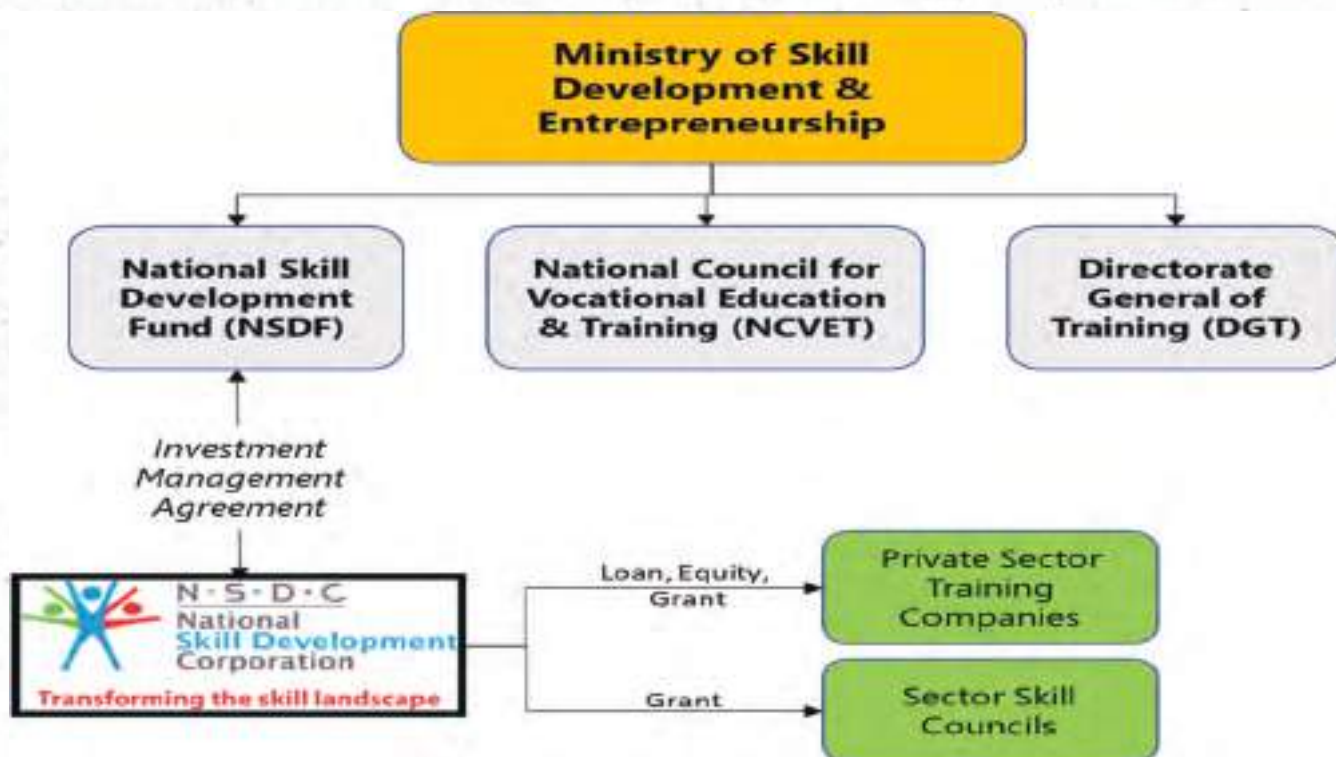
Ministry of Skill Development & Entrepreneurship

National Skill Development Fund (NSDF)

National Council for Vocational Education & Training (NCVET)

Directorate General of Training (DGT)

Investment Management Agreement

N·S·D·C
National
Skill Development
Corporation
Transforming the skill landscape

Loan, Equity, Grant

Private Sector Training Companies

Grant

Sector Skill Councils